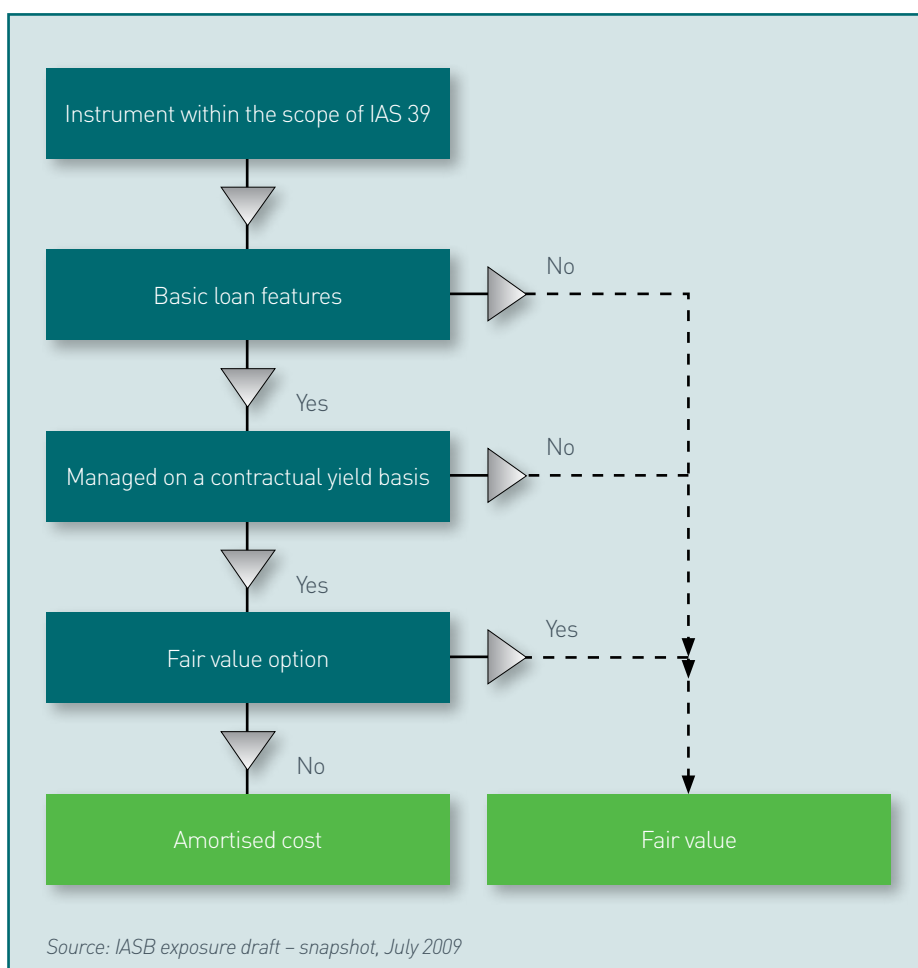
Instrument within the scope of IAS 39

Basic loan features

No

Yes

Managed on a contractual yield basis

No

Yes

Fair value option

Yes

No

Amortised cost

Fair value

Source: IASB exposure draft – snapshot, July 2009